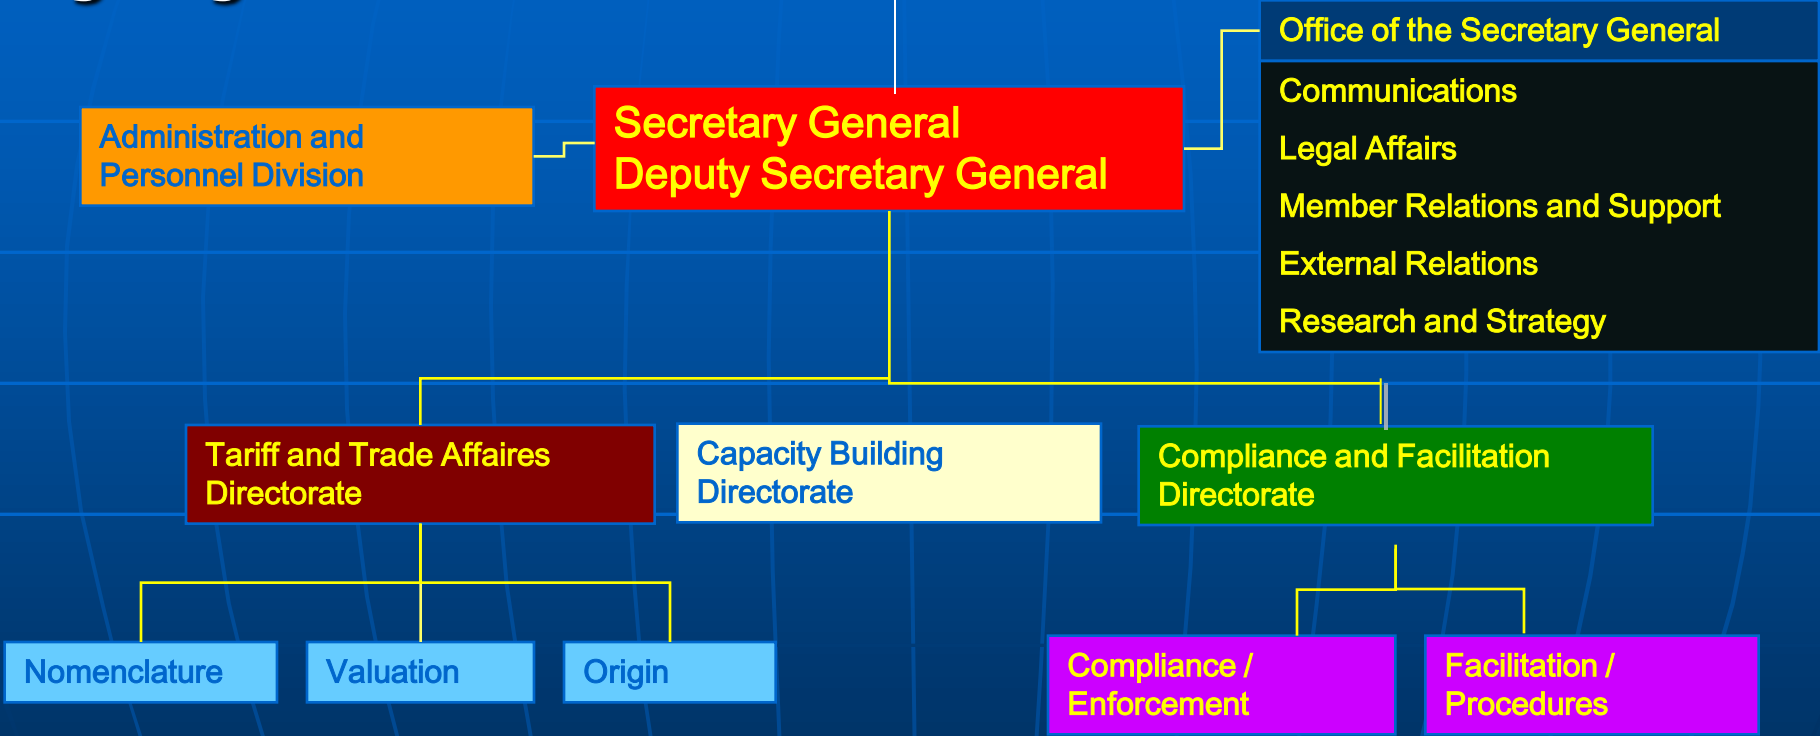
Administration and Personnel Division

Secretary General
Deputy Secretary General

Office of the Secretary General

Communications
Legal Affairs
Member Relations and Support
External Relations
Research and Strategy

Tariff and Trade Affaires Directorate

Capacity Building Directorate

Compliance and Facilitation Directorate

Nomenclature

Valuation

Origin

Compliance / Enforcement

Facilitation / Procedures